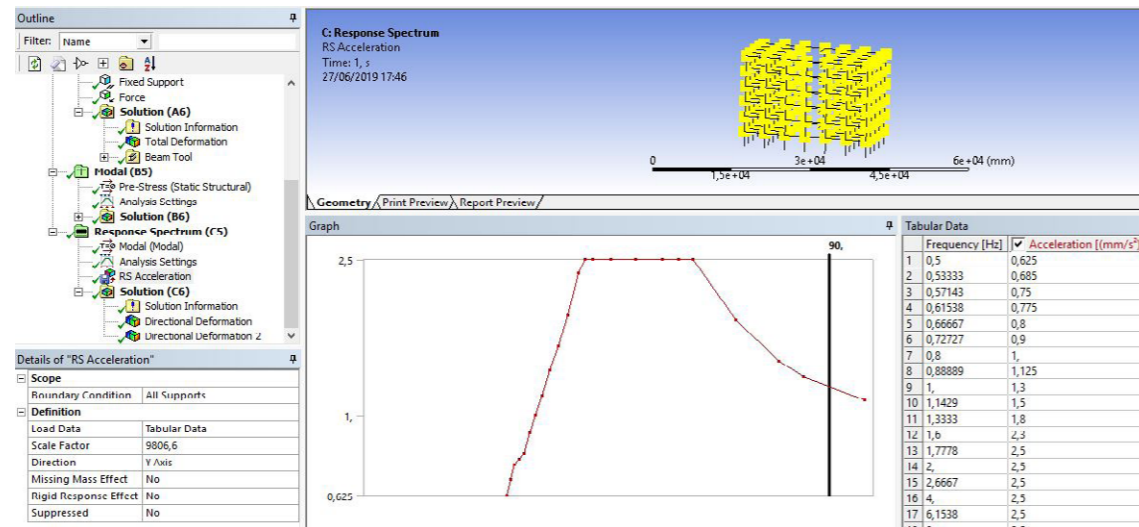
Outline

Filter: Name

Fixed Support
Force
Solution (A6)
Solution Information
Total Deformation
Beam Tool
Modal (B5)
Pre-Stress (Static Structural)
Analysis Settings
Solution (B6)
Response Spectrum (C5)
Modal (Modal)
Analysis Settings
RS Acceleration
Solution (C6)
Solution Information
Directional Deformation
Directional Deformation 2

Details of "RS Acceleration"

| Scope | |
|---|---|
| Boundary Condition | All Supports |
| Definition | |
| Load Data | Tabular Data |
| Scale Factor | 9806,6 |
| Direction | Y Axis |
| Missing Mass Effect | No |
| Rigid Response Effect | No |
| Suppressed | No |

C: Response Spectrum
RS Acceleration
Time: 1, s
27/06/2019 17:46

0
1,5e+04
3e+04
4,5e+04
6e+04 (mm)

Geometry Print Preview Report Preview

Graph

90,

2,5
1,
0,625

Tabular Data

| | Frequency [Hz] | Acceleration [(mm/s² |
|---|---|---|
| 1 | 0,5 | 0,625 |
| 2 | 0,53333 | 0,685 |
| 3 | 0,57143 | 0,75 |
| 4 | 0,61538 | 0,775 |
| 5 | 0,66667 | 0,8 |
| 6 | 0,72727 | 0,9 |
| 7 | 0,8 | 1, |
| 8 | 0,88889 | 1,125 |
| 9 | 1, | 1,3 |
| 10 | 1,1429 | 1,5 |
| 11 | 1,3333 | 1,8 |
| 12 | 1,6 | 2,3 |
| 13 | 1,7778 | 2,5 |
| 14 | 2, | 2,5 |
| 15 | 2,6667 | 2,5 |
| 16 | 4, | 2,5 |
| 17 | 6,1538 | 2,5 |